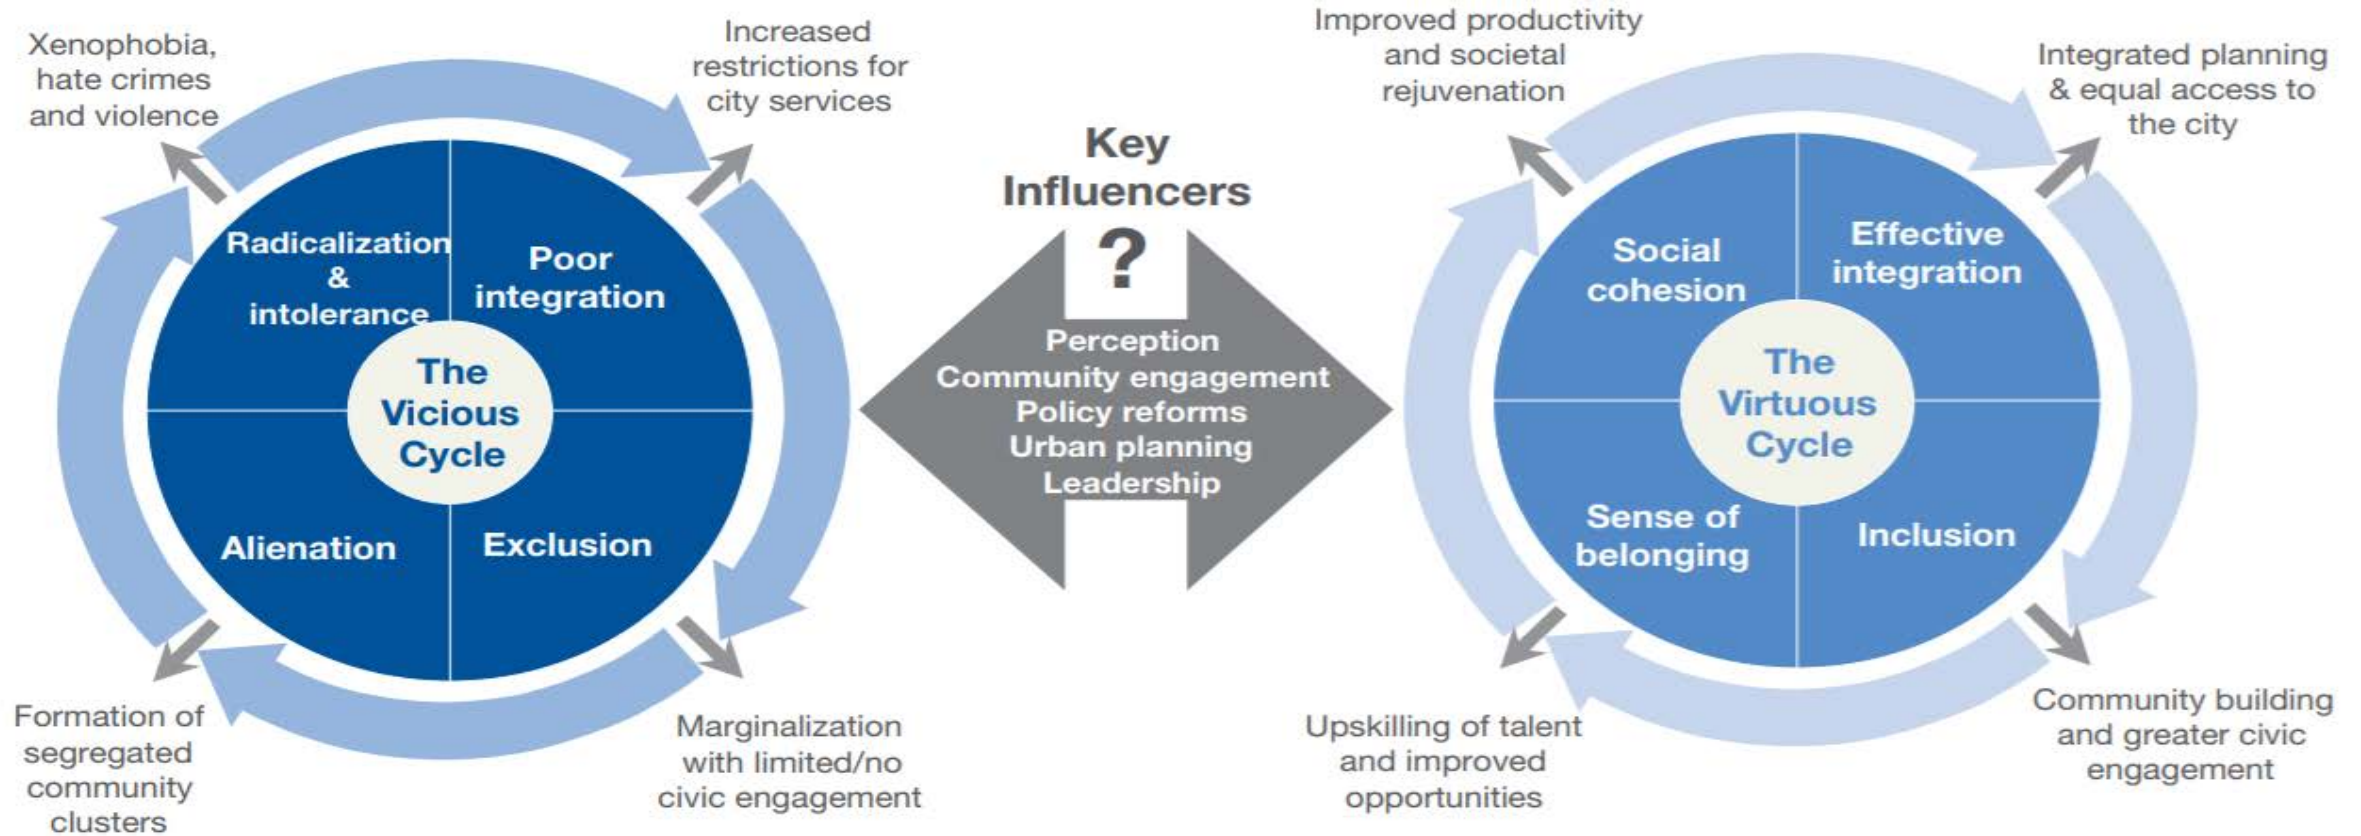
Xenophobia, hate crimes and violence

Increased restrictions for city services

Radicalization & intolerance

Poor integration

The Vicious Cycle

Alienation

Exclusion

Formation of segregated community clusters

Marginalization with limited/no civic engagement

Key Influencers

?

Perception
Community engagement
Policy reforms
Urban planning
Leadership

Improved productivity and societal rejuvenation

Integrated planning & equal access to the city

Social cohesion

Effective integration

The Virtuous Cycle

Sense of belonging

Inclusion

Upskilling of talent and improved opportunities

Community building and greater civic engagement